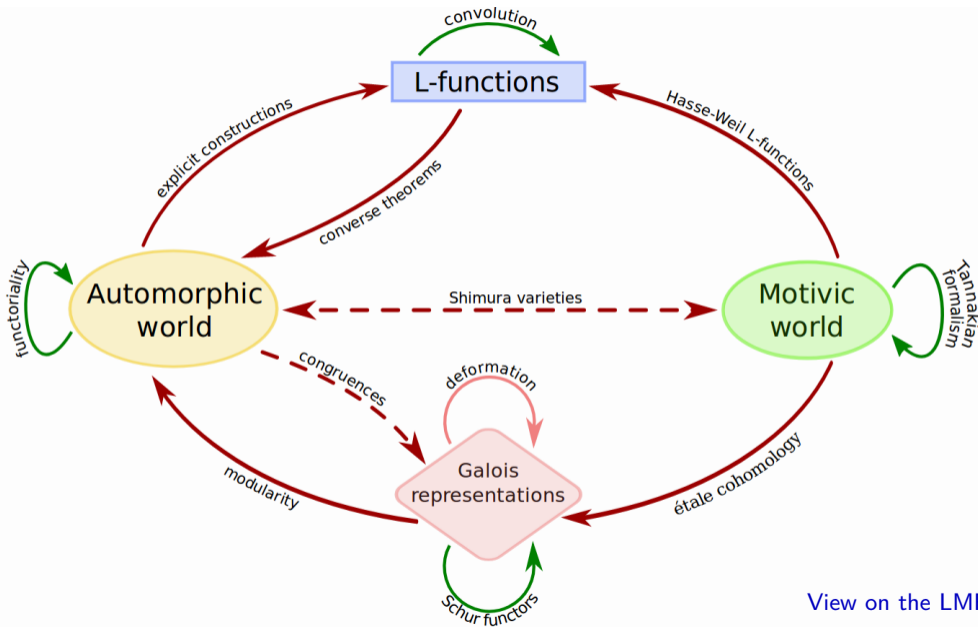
convolution

L-functions

explicit constructions

Hasse-Weil L-functions

converse theorems

functoriality

Automorphic world

Shimura varieties

Motivic world

Tannakian formalism

congruences

deformation

Galois representations

modularity

étale cohomology

Schur functors

View on the LMI